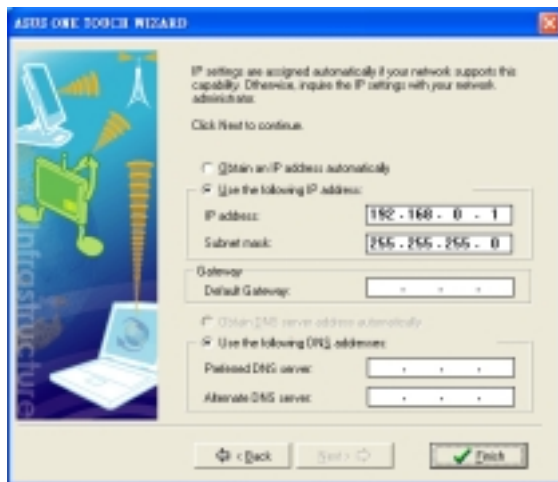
ASUS ONE TOUCH WIZARD

Infrastructure

IP settings are assigned automatically if your network supports this capability. Otherwise, inquire the IP settings with your network administrator.

Click Next to continue.

Obtain an IP address automatically

Use the following IP address:

IP address: 192 . 168 . 0 . 1

Subnet mask: 255 . 255 . 255 . 0

Gateway

Default Gateway: . . .

Obtain DNS server address automatically

Use the following DNS addresses:

Preferred DNS server: . . .

Alternate DNS server: . . .

< Back Next > Finish